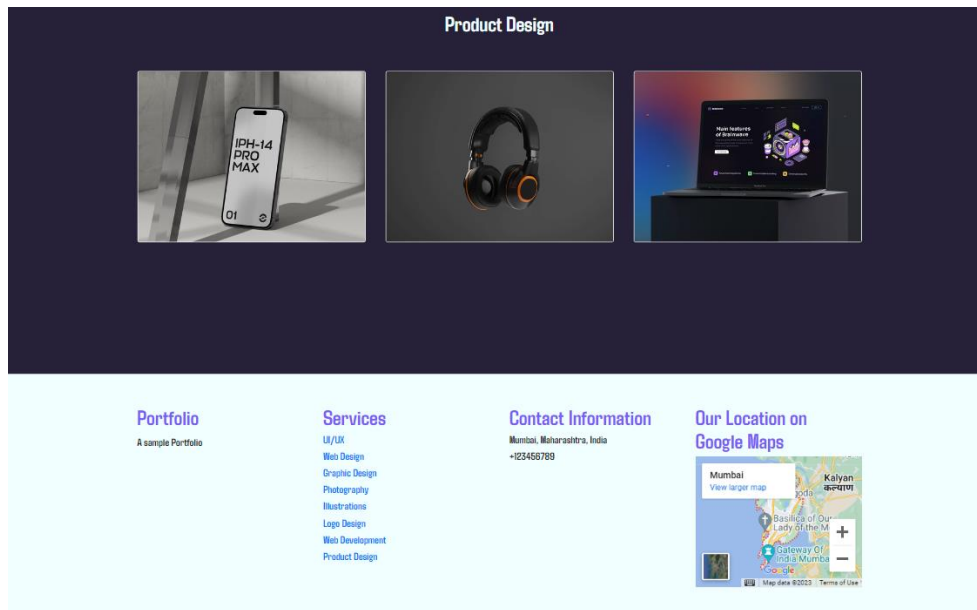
Product Design

IPH-14 PRO MAX

01

Main features of Brainwave

Portfolio

A sample Portfolio

Services

UI/UX

Web Design

Graphic Design

Photography

Illustrations

Logo Design

Web Development

Product Design

Contact Information

Mumbai, Maharashtra, India

+123456789

Our Location on Google Maps

Mumbai

View larger map

Kalyan

कल्याण

Basilica of Our Lady of the M

Gateway Of India Mumbai

Google

+

−

Map data ©2023 Terms of Use